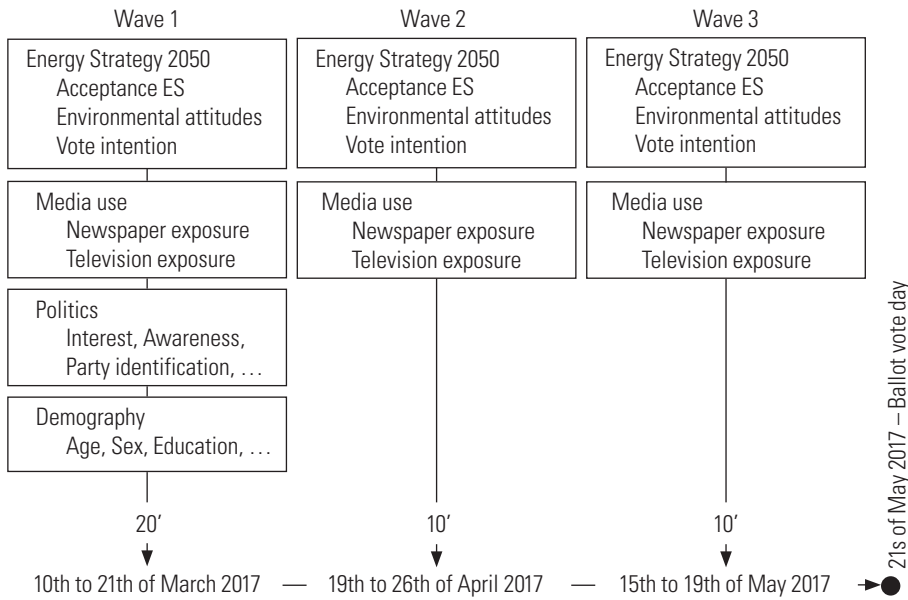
Wave 1

Energy Strategy 2050
Acceptance ES
Environmental attitudes
Vote intention

Media use
Newspaper exposure
Television exposure

Politics
Interest, Awareness, Party identification, …

Demography
Age, Sex, Education, …

20'

10th to 21th of March 2017

Wave 2

Energy Strategy 2050
Acceptance ES
Environmental attitudes
Vote intention

Media use
Newspaper exposure
Television exposure

10'

19th to 26th of April 2017

Wave 3

Energy Strategy 2050
Acceptance ES
Environmental attitudes
Vote intention

Media use
Newspaper exposure
Television exposure

10'

15th to 19th of May 2017

21s of May 2017 – Ballot vote day